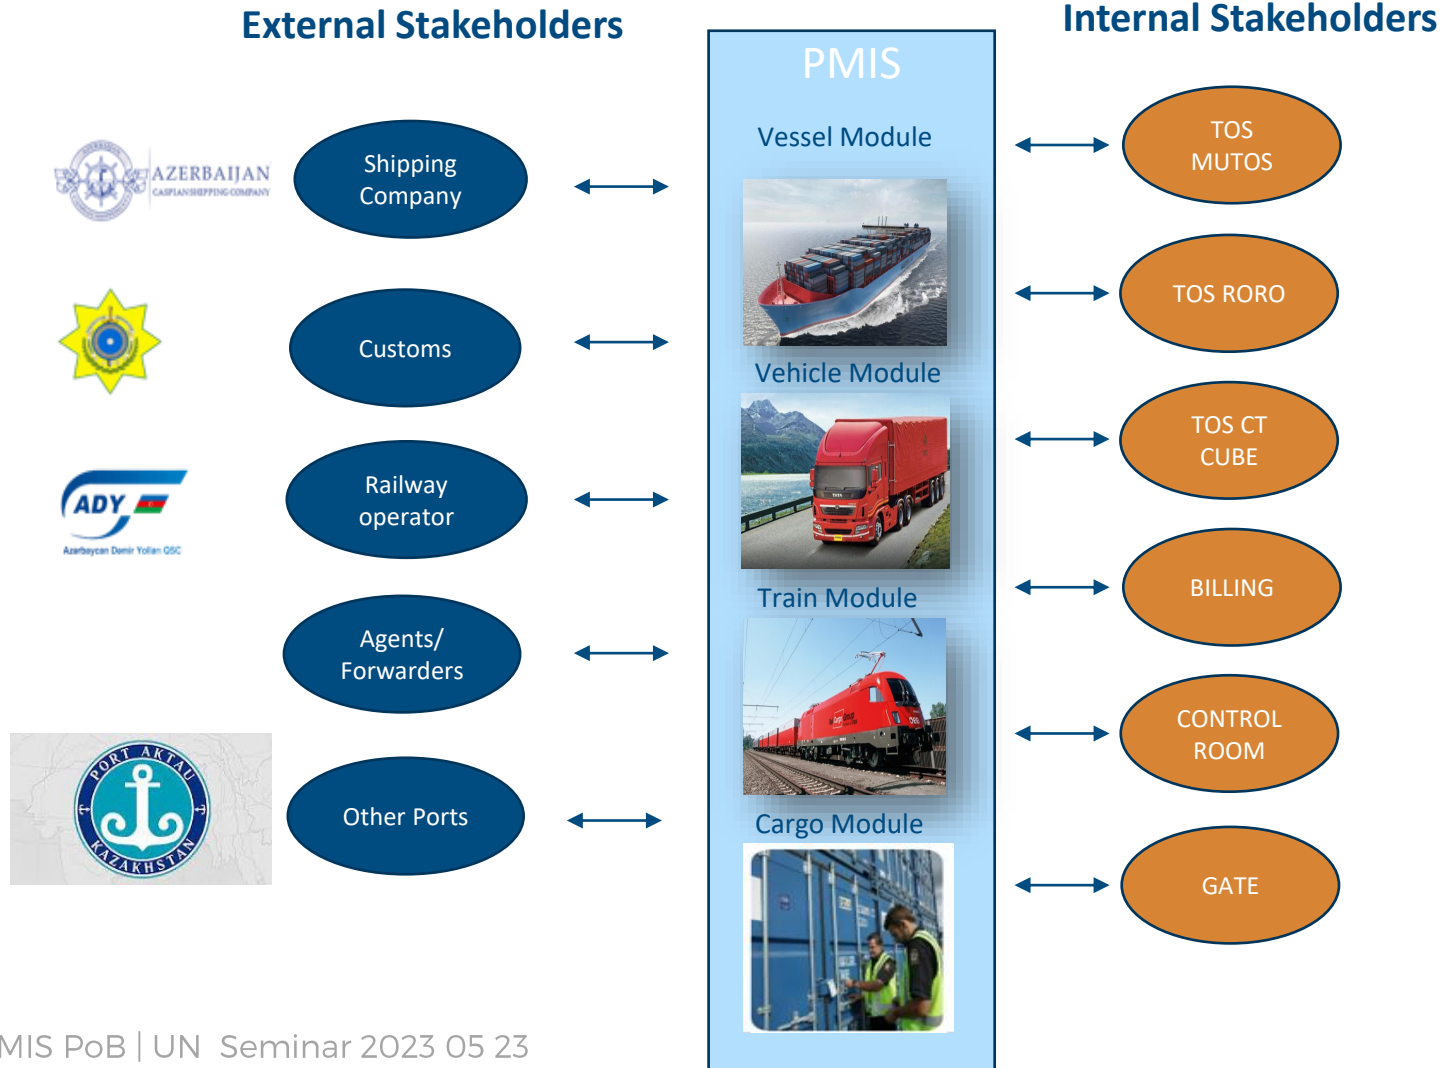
External Stakeholders

PMIS

Internal Stakeholders

AZERBAIJAN
CASPIAN SHIPPING COMPANY

Shipping Company

Vessel Module

TOS MUTOS

TOS RORO

Customs

Vehicle Module

ADY
Azərbaycan Dəmir Yolları QSC

Railway operator

TOS CT CUBE

Train Module

BILLING

Agents/ Forwarders

CONTROL ROOM

PORT AKTAU KAZAKHSTAN

Other Ports

Cargo Module

GATE

MIS PoB | UN Seminar 2023 05 23